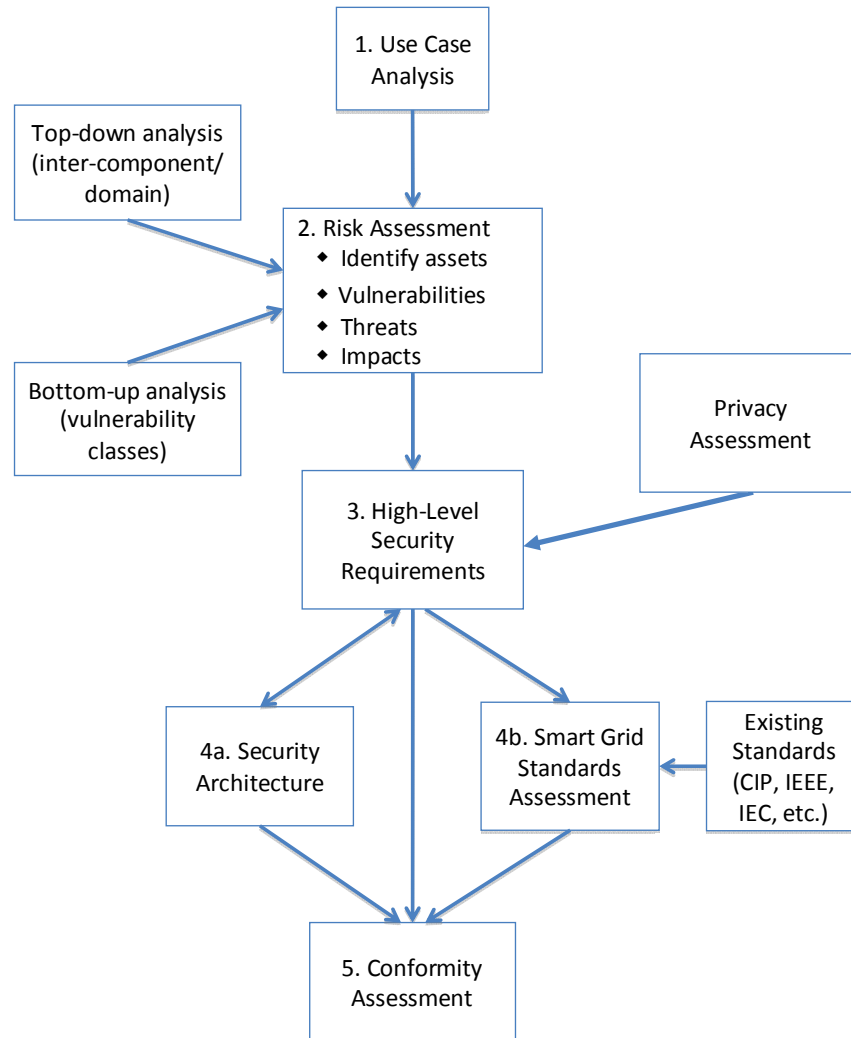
1. Use Case Analysis

Top-down analysis (inter-component/ domain)

2. Risk Assessment
- Identify assets
- Vulnerabilities
- Threats
- Impacts

Bottom-up analysis (vulnerability classes)

Privacy Assessment

3. High-Level Security Requirements

4a. Security Architecture

4b. Smart Grid Standards Assessment

Existing Standards (CIP, IEEE, IEC, etc.)

5. Conformity Assessment